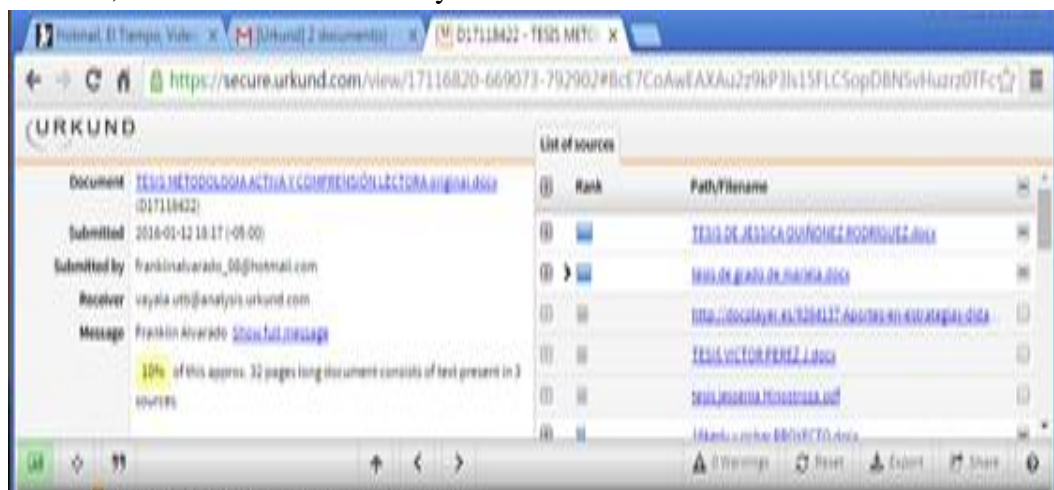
Hotmail, El Tiempo, Video × [Urkund] 2 documento × D17118422 - TESIS METO ×

https://secure.urkund.com/view/17116820-669073-792902#BcE7CoAwEAXAu2z9kP3Is15FLCSopDBNSvHuzrz0TFc

URKUND

Document TESIS METODOLOGIA ACTIVA Y COMPRENSIÓN LECTORA original.docx (D17118422)

Submitted 2016-01-12 18:17 (-05:00)

Submitted by franklinalvarado_00@hotmail.com

Receiver vayala.utb@analysis.urkund.com

Message Franklin Alvarado Show full message

10% of this approx. 32 pages long document consists of text present in 3 sources.

List of sources

| | Rank | Path/Filename | |
|---|---|---|---|
| | | TESIS DE JESSICA QUIÑONEZ RODRIGUEZ.docx | |
| | | tesis de grado de mariela.docx | |
| | | http://docplayer.es/9204137-Aportes-en-estrategias.docx | |
| | | TESIS VICTOR PEREZ 2.docx | |
| | | tesis jessenia hinostroza.pdf | |
| | | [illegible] PROYECTO.docx | |

0 Warnings Reset Export Share